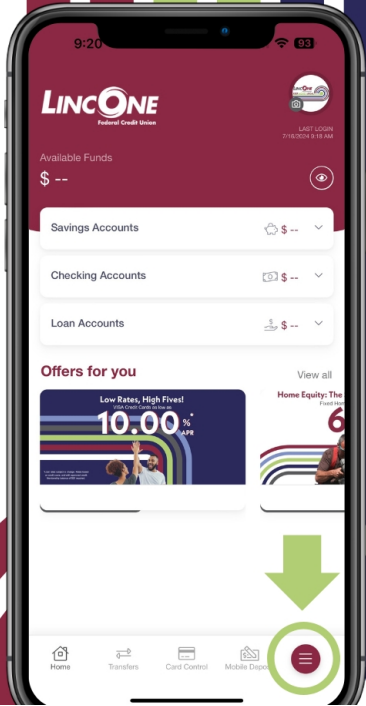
9:20

93

LINCONE
Federal Credit Union

LAST LOGIN
7/18/2024 9:18 AM

Available Funds
$ --

Savings Accounts $ --

Checking Accounts $ --

Loan Accounts $ --

Offers for you

View all

Low Rates, High Fives!
VISA Credit Cards as low as
10.00% APR

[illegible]

Home Equity: The
Fixed Hom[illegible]
6

Home

Transfers

Card Control

Mobile Depo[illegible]